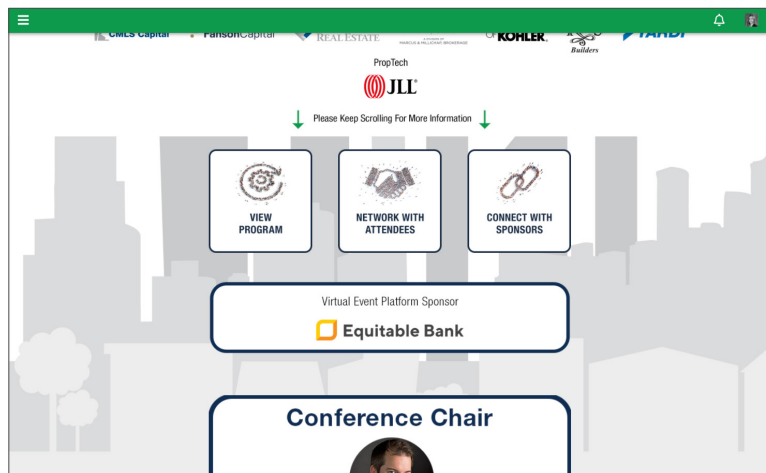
CMLS Capital FirsonCapital REAL ESTATE MARCUS & MILLICHAP BROKERAGE KOHLER. Builders YARDI

PropTech

JLL

Please Keep Scrolling For More Information

VIEW PROGRAM

NETWORK WITH ATTENDEES

CONNECT WITH SPONSORS

Virtual Event Platform Sponsor

Equitable Bank

Conference Chair